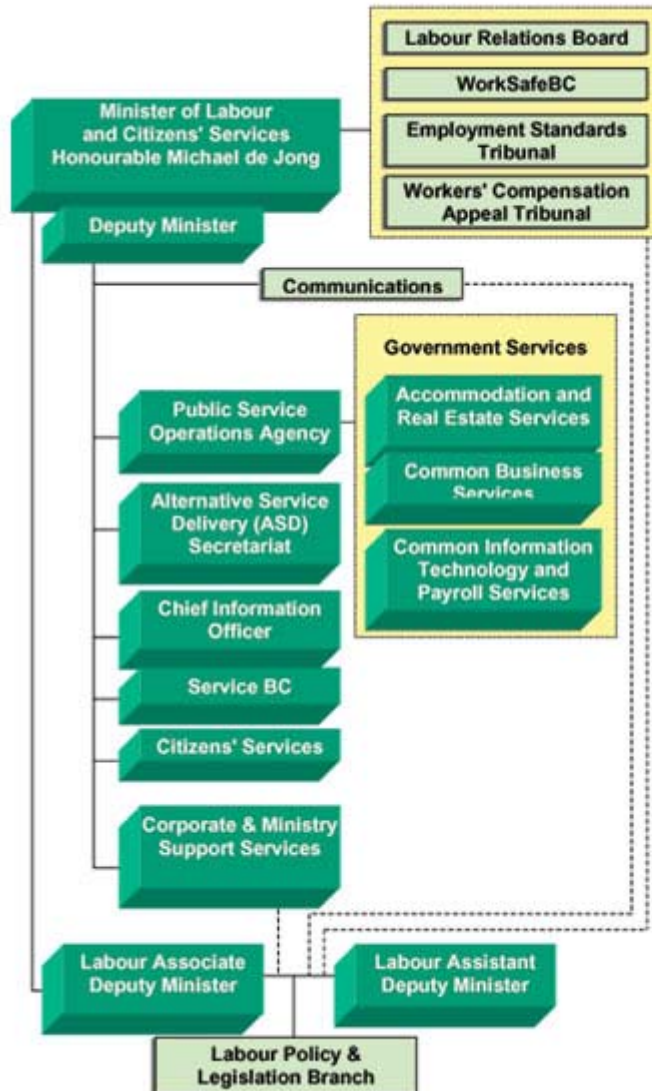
Labour Relations Board

WorkSafeBC

Employment Standards Tribunal

Workers' Compensation Appeal Tribunal

Minister of Labour and Citizens' Services Honourable Michael de Jong

Deputy Minister

Communications

Government Services

Public Service Operations Agency

Accommodation and Real Estate Services

Common Business Services

Alternative Service Delivery (ASD) Secretariat

Common Information Technology and Payroll Services

Chief Information Officer

Service BC

Citizens' Services

Corporate & Ministry Support Services

Labour Associate Deputy Minister

Labour Assistant Deputy Minister

Labour Policy & Legislation Branch